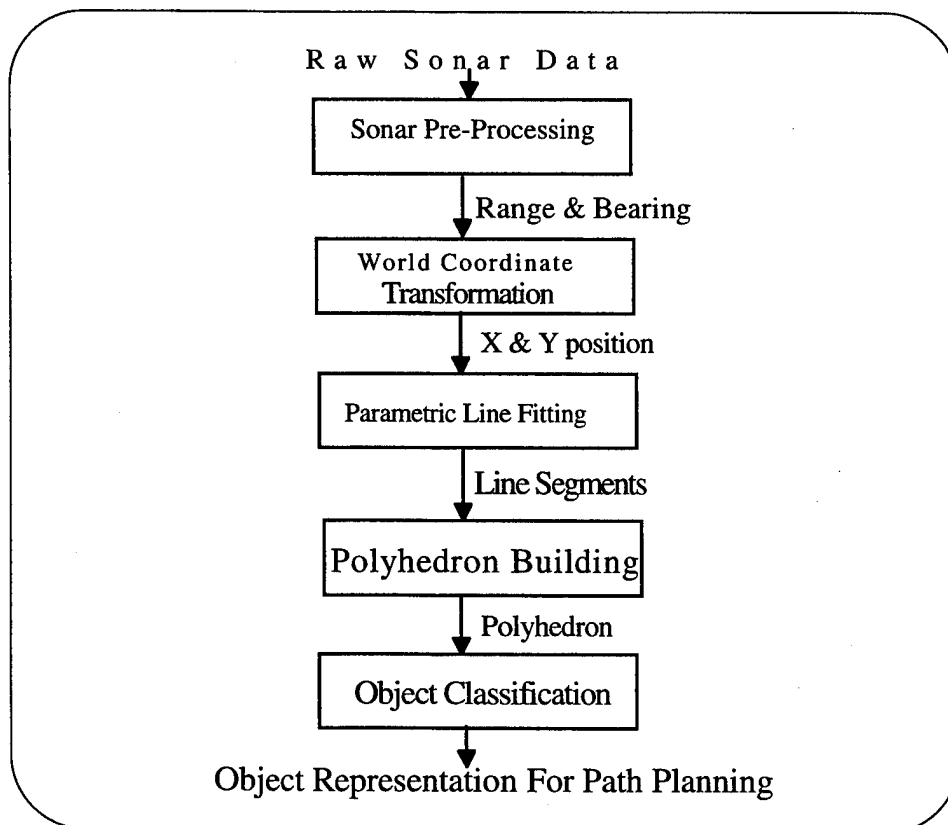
Raw Sonar Data

Sonar Pre-Processing

Range & Bearing

World Coordinate Transformation

X & Y position

Parametric Line Fitting

Line Segments

Polyhedron Building

Polyhedron

Object Classification

Object Representation For Path Planning